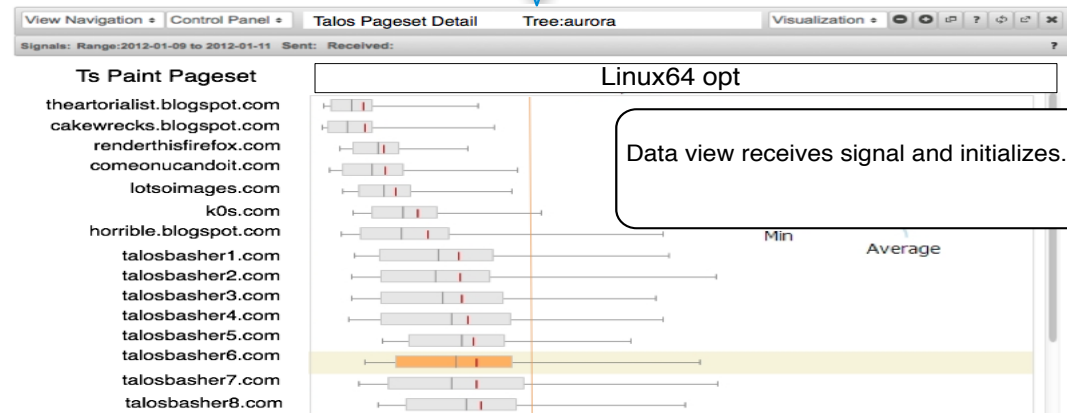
View Navigation ÷ Control Panel ÷ Talos Pageset Detail Tree:aurora Visualization ÷ ?

Signals: Range:2012-01-09 to 2012-01-11 Sent: Received: ?

Ts Paint Pageset

Linux64 opt

theartorialist.blogspot.com
cakewrecks.blogspot.com
renderthisfirefox.com
comeonucandoit.com
lotsoimages.com
k0s.com
horrible.blogspot.com
talosbasher1.com
talosbasher2.com
talosbasher3.com
talosbasher4.com
talosbasher5.com
talosbasher6.com
talosbasher7.com
talosbasher8.com

Data view receives signal and initializes.

Min

Average